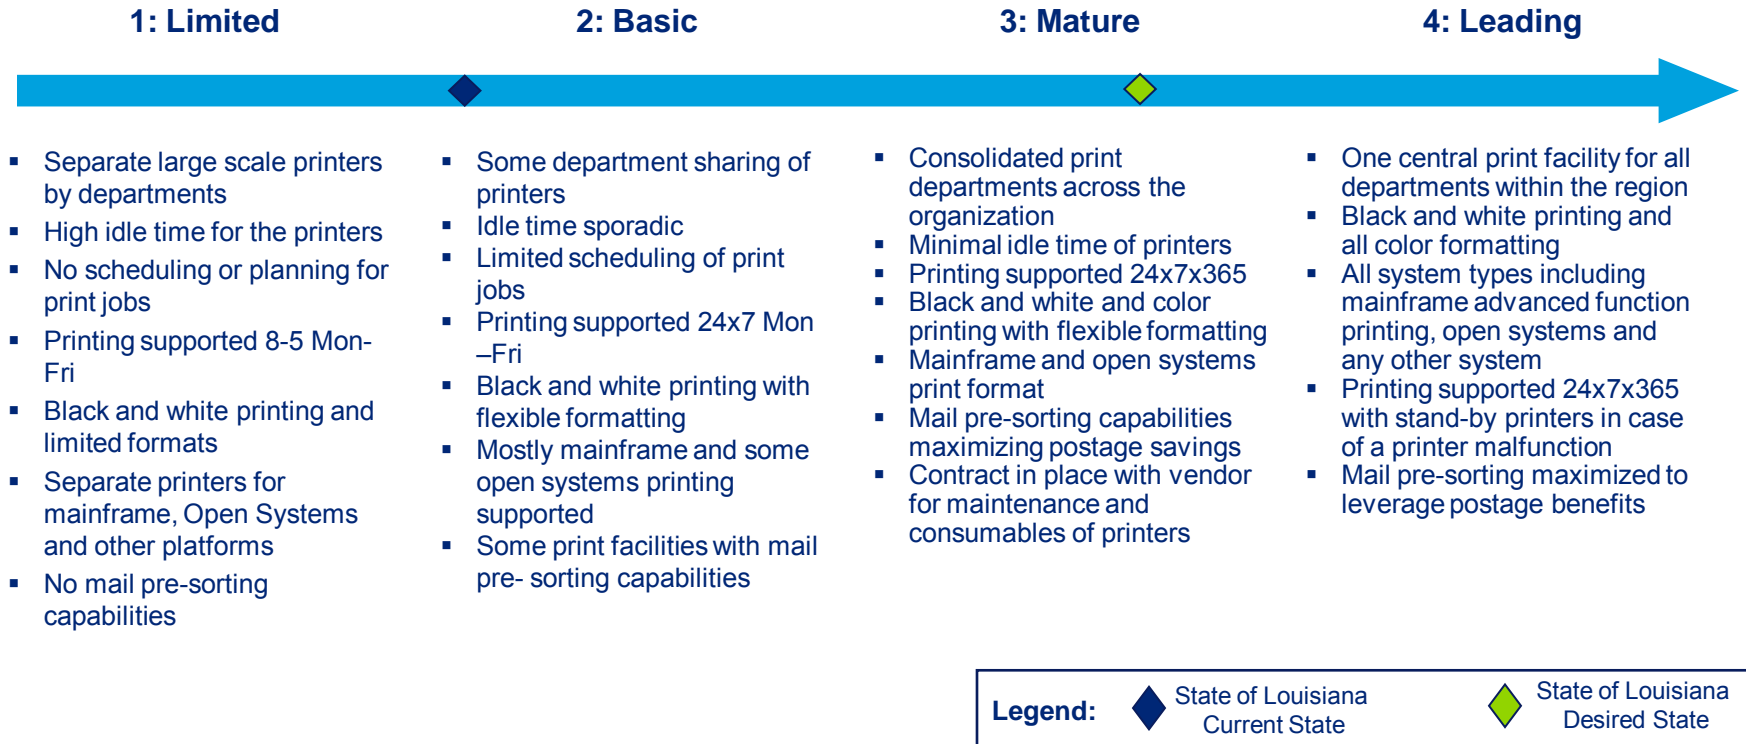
1: Limited

- Separate large scale printers by departments
- High idle time for the printers
- No scheduling or planning for print jobs
- Printing supported 8-5 Mon-Fri
- Black and white printing and limited formats
- Separate printers for mainframe, Open Systems and other platforms
- No mail pre-sorting capabilities

2: Basic

- Some department sharing of printers
- Idle time sporadic
- Limited scheduling of print jobs
- Printing supported 24x7 Mon –Fri
- Black and white printing with flexible formatting
- Mostly mainframe and some open systems printing supported
- Some print facilities with mail pre- sorting capabilities

3: Mature

- Consolidated print departments across the organization
- Minimal idle time of printers
- Printing supported 24x7x365
- Black and white and color printing with flexible formatting
- Mainframe and open systems print format
- Mail pre-sorting capabilities maximizing postage savings
- Contract in place with vendor for maintenance and consumables of printers

4: Leading

- One central print facility for all departments within the region
- Black and white printing and all color formatting
- All system types including mainframe advanced function printing, open systems and any other system
- Printing supported 24x7x365 with stand-by printers in case of a printer malfunction
- Mail pre-sorting maximized to leverage postage benefits

Legend: State of Louisiana Current State State of Louisiana Desired State